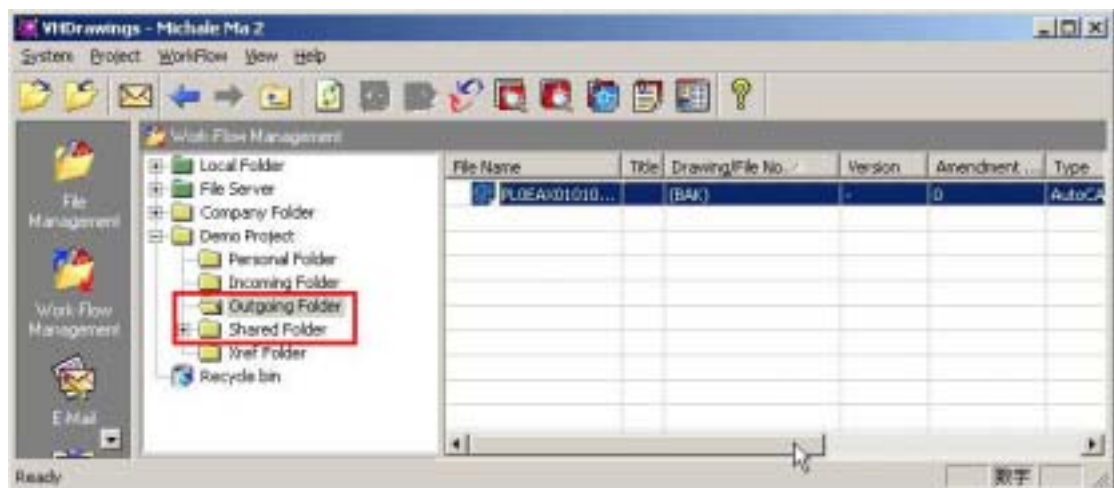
VHDrawings - Michale Ma 2

System Project WorkFlow View Help

File Management

Work-Flow Management

E-Mail

Work Flow Management

Local Folder
File Server
Company Folder
Demo Project
Personal Folder
Incoming Folder
Outgoing Folder
Shared Folder
Xref Folder
Recycle bin

| File Name | Title | Drawing/File No. | Version | Amendment ... | Type |
|---|---|---|---|---|---|
| PL0EAX01010... | | (BAK) | - | 0 | AutoCA |

Ready

数字